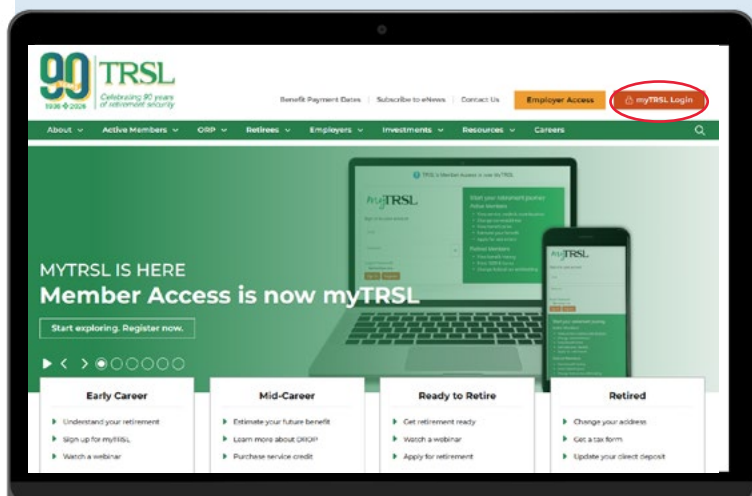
90 TRSL
Celebrating 90 years of retirement security
1936 2026

Benefit Payment Dates | Subscribe to eNews | Contact Us
Employer Access
myTRSL Login

About ⌄ Active Members ⌄ ORP ⌄ Retirees ⌄ Employers ⌄ Investments ⌄ Resources ⌄ Careers

MYTRSL IS HERE
Member Access is now myTRSL
Start exploring. Register now.

myTRSL
myTRSL

Early Career
Understand your retirement
Sign up for myTRSL
Watch a webinar

Mid-Career
Estimate your future benefit
Learn more about DROP
Purchase service credit

Ready to Retire
Get retirement ready
Watch a webinar
Apply for retirement

Retired
Change your address
Get a tax form
Update your direct deposit